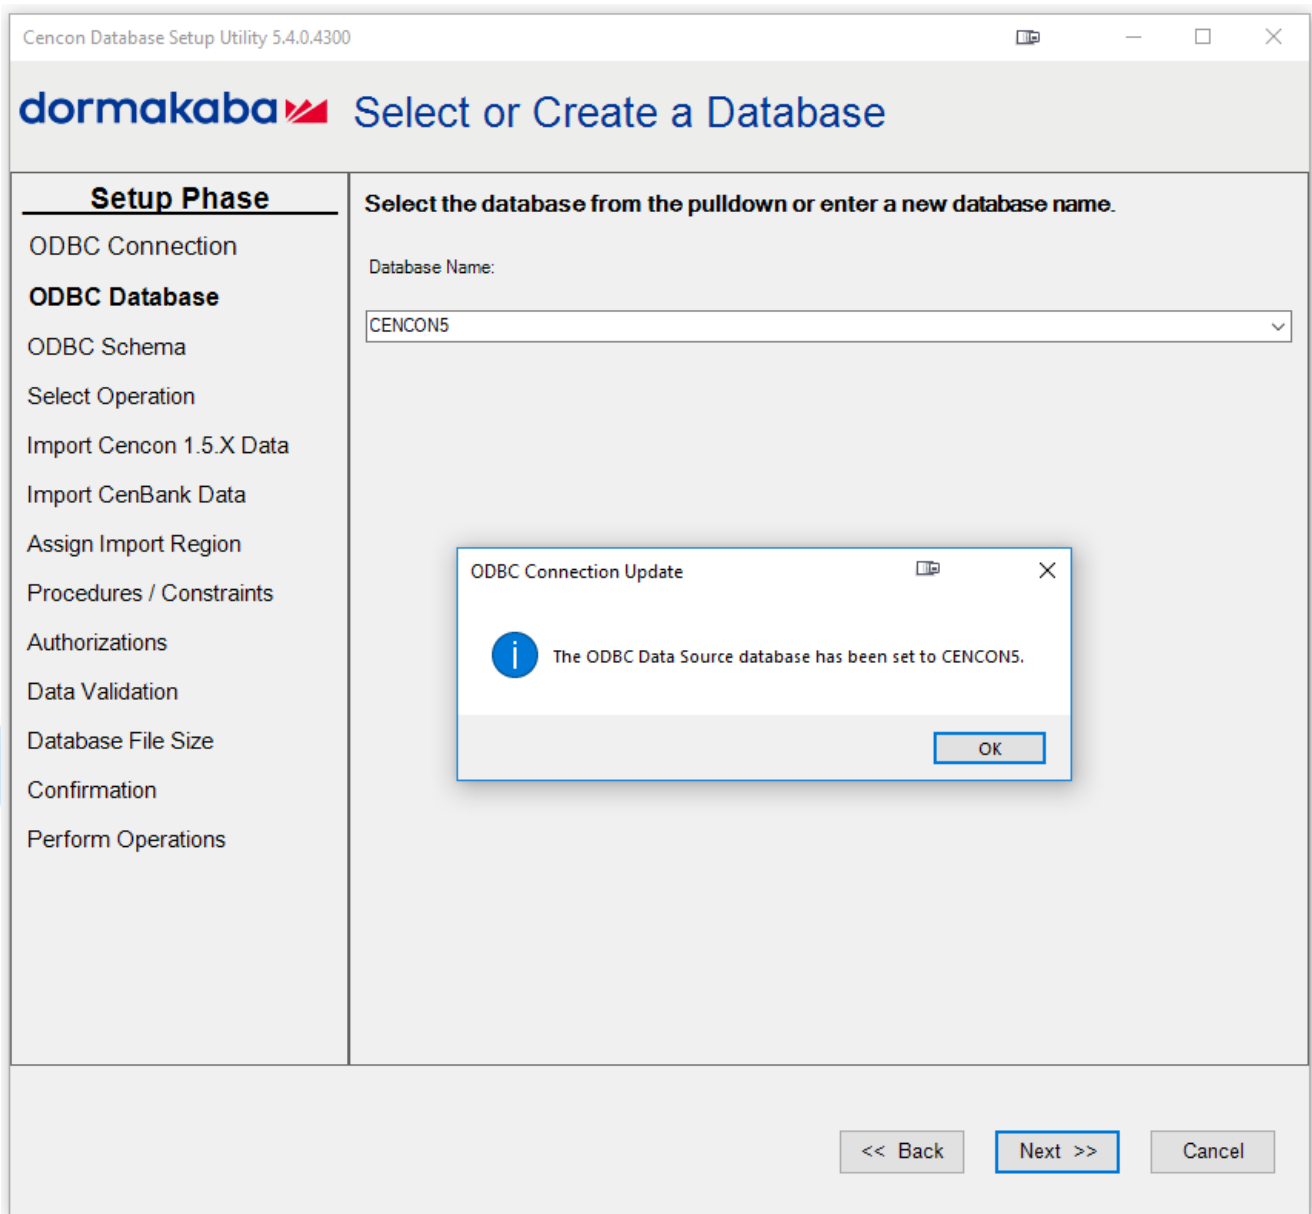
Cencon Database Setup Utility 5.4.0.4300

dormakaba Select or Create a Database

Setup Phase

ODBC Connection

ODBC Database

ODBC Schema

Select Operation

Import Cencon 1.5.X Data

Import CenBank Data

Assign Import Region

Procedures / Constraints

Authorizations

Data Validation

Database File Size

Confirmation

Perform Operations

Select the database from the pulldown or enter a new database name.

Database Name:

CENCON5

ODBC Connection Update

The ODBC Data Source database has been set to CENCON5.

OK

<< Back

Next >>

Cancel